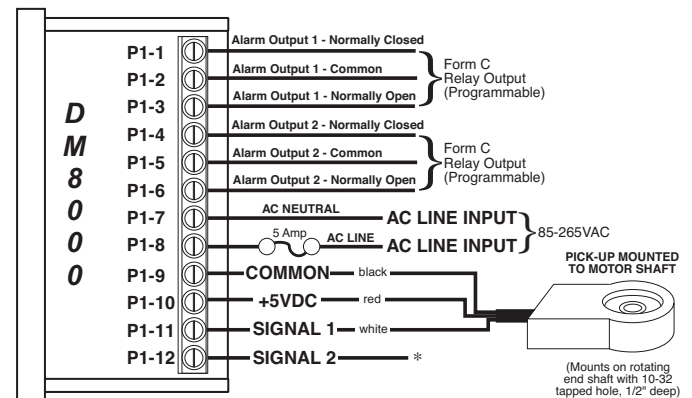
D
M
8
0
0
0

P1-1
P1-2
P1-3
P1-4
P1-5
P1-6
P1-7
P1-8
P1-9
P1-10
P1-11
P1-12

Alarm Output 1 - Normally Closed
Alarm Output 1 - Common
Alarm Output 1 - Normally Open
Form C Relay Output (Programmable)

Alarm Output 2 - Normally Closed
Alarm Output 2 - Common
Alarm Output 2 - Normally Open
Form C Relay Output (Programmable)

AC NEUTRAL
AC LINE INPUT
5 Amp
AC LINE
AC LINE INPUT
85-265VAC

COMMON
black
+5VDC
red
SIGNAL 1
white
SIGNAL 2
*

PICK-UP MOUNTED TO MOTOR SHAFT

(Mounts on rotating end shaft with 10-32 tapped hole, 1/2" deep)